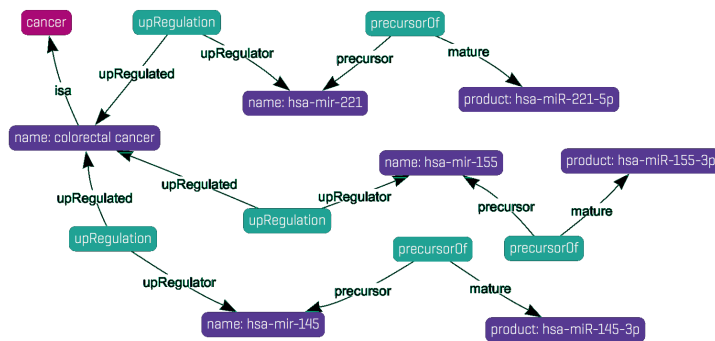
cancer
upRegulation
precursorOf
isa
upRegulated
upRegulator
precursor
mature
name: hsa-mir-221
product: hsa-miR-221-5p
name: colorectal cancer
name: hsa-mir-155
product: hsa-miR-155-3p
upRegulated
upRegulator
upRegulated
upRegulation
precursor
mature
upRegulation
precursorOf
precursorOf
upRegulator
precursor
mature
name: hsa-mir-145
product: hsa-miR-145-3p